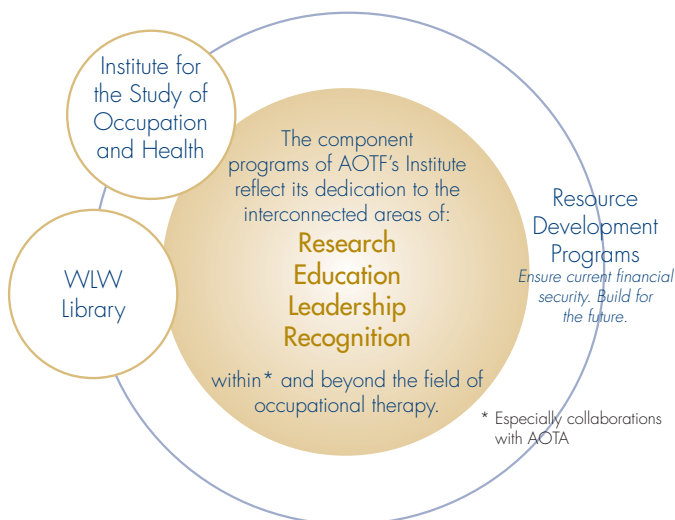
Institute for the Study of Occupation and Health

WLW Library

The component programs of AOTF's Institute reflect its dedication to the interconnected areas of:

Research
Education
Leadership
Recognition

within* and beyond the field of occupational therapy.

Resource Development Programs
Ensure current financial security. Build for the future.

* Especially collaborations with AOTA